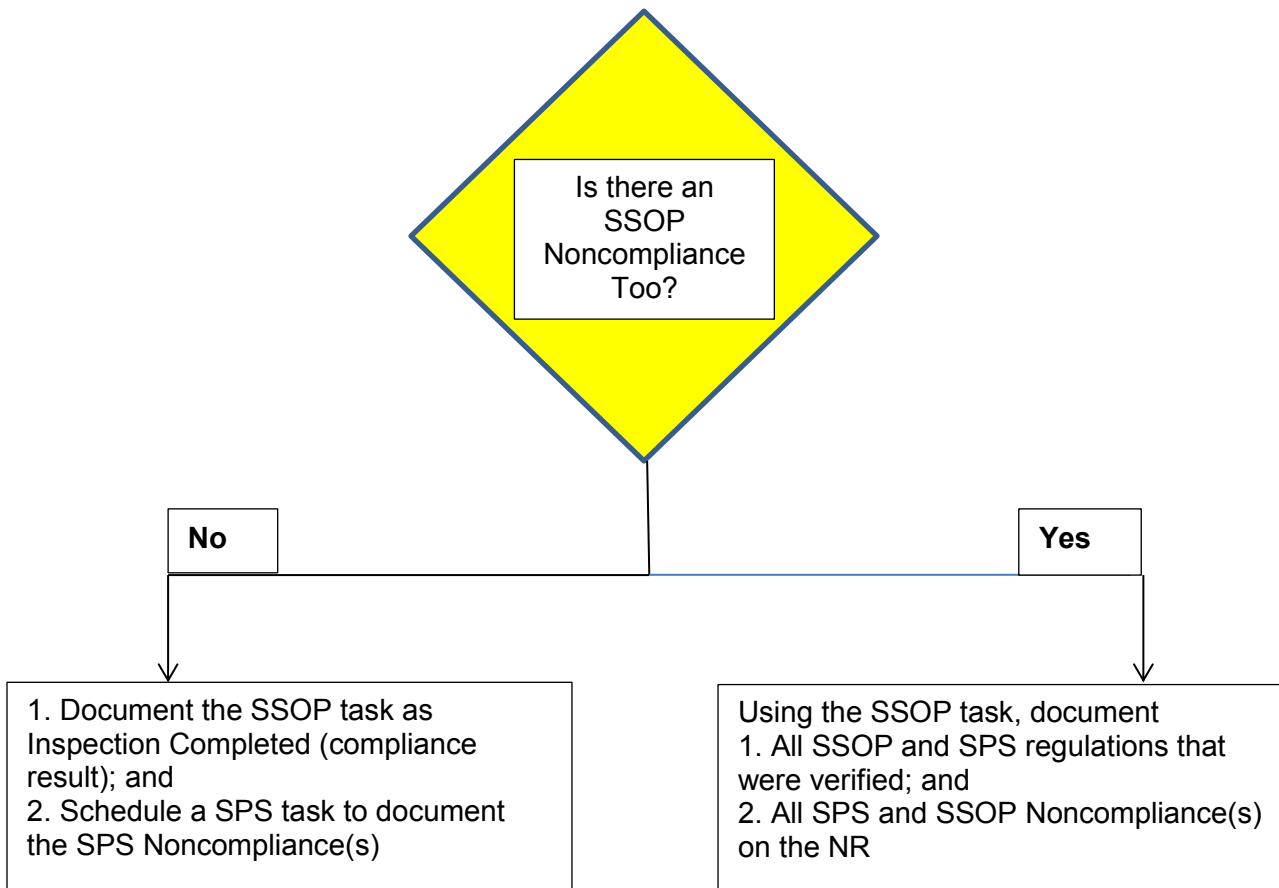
Is there an SSOP Noncompliance Too?

No

Yes

1. Document the SSOP task as Inspection Completed (compliance result); and
2. Schedule a SPS task to document the SPS Noncompliance(s)

Using the SSOP task, document
1. All SSOP and SPS regulations that were verified; and
2. All SPS and SSOP Noncompliance(s) on the NR